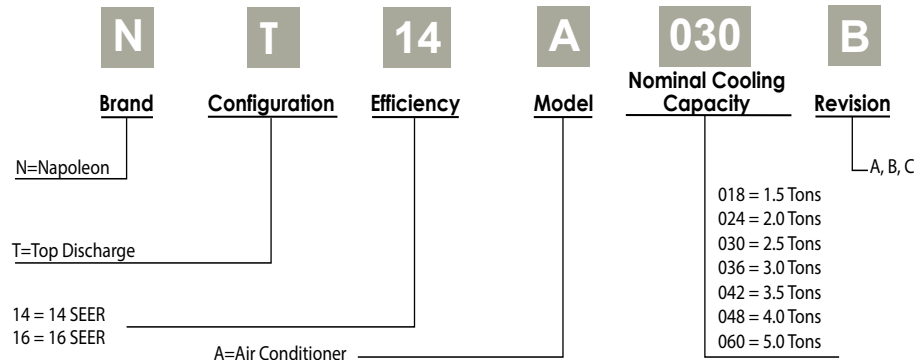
N T 14 A 030 B

Brand Configuration Efficiency Model Nominal Cooling Capacity Revision

N=Napoleon

A, B, C

T=Top Discharge

018 = 1.5 Tons
024 = 2.0 Tons
030 = 2.5 Tons
036 = 3.0 Tons
042 = 3.5 Tons
048 = 4.0 Tons
060 = 5.0 Tons

14 = 14 SEER
16 = 16 SEER

A=Air Conditioner